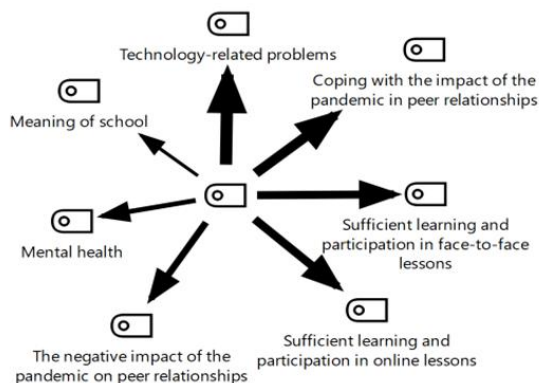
Technology-related problems

Coping with the impact of the pandemic in peer relationships

Meaning of school

Sufficient learning and participation in face-to-face lessons

Mental health

Sufficient learning and participation in online lessons

The negative impact of the pandemic on peer relationships